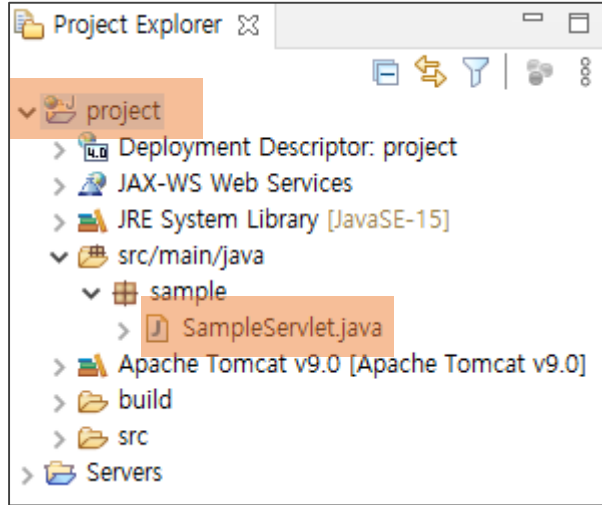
Project Explorer ☒

project
Deployment Descriptor: project
JAX-WS Web Services
JRE System Library [JavaSE-15]
src/main/java
sample
SampleServlet.java
Apache Tomcat v9.0 [Apache Tomcat v9.0]
build
src
Servers